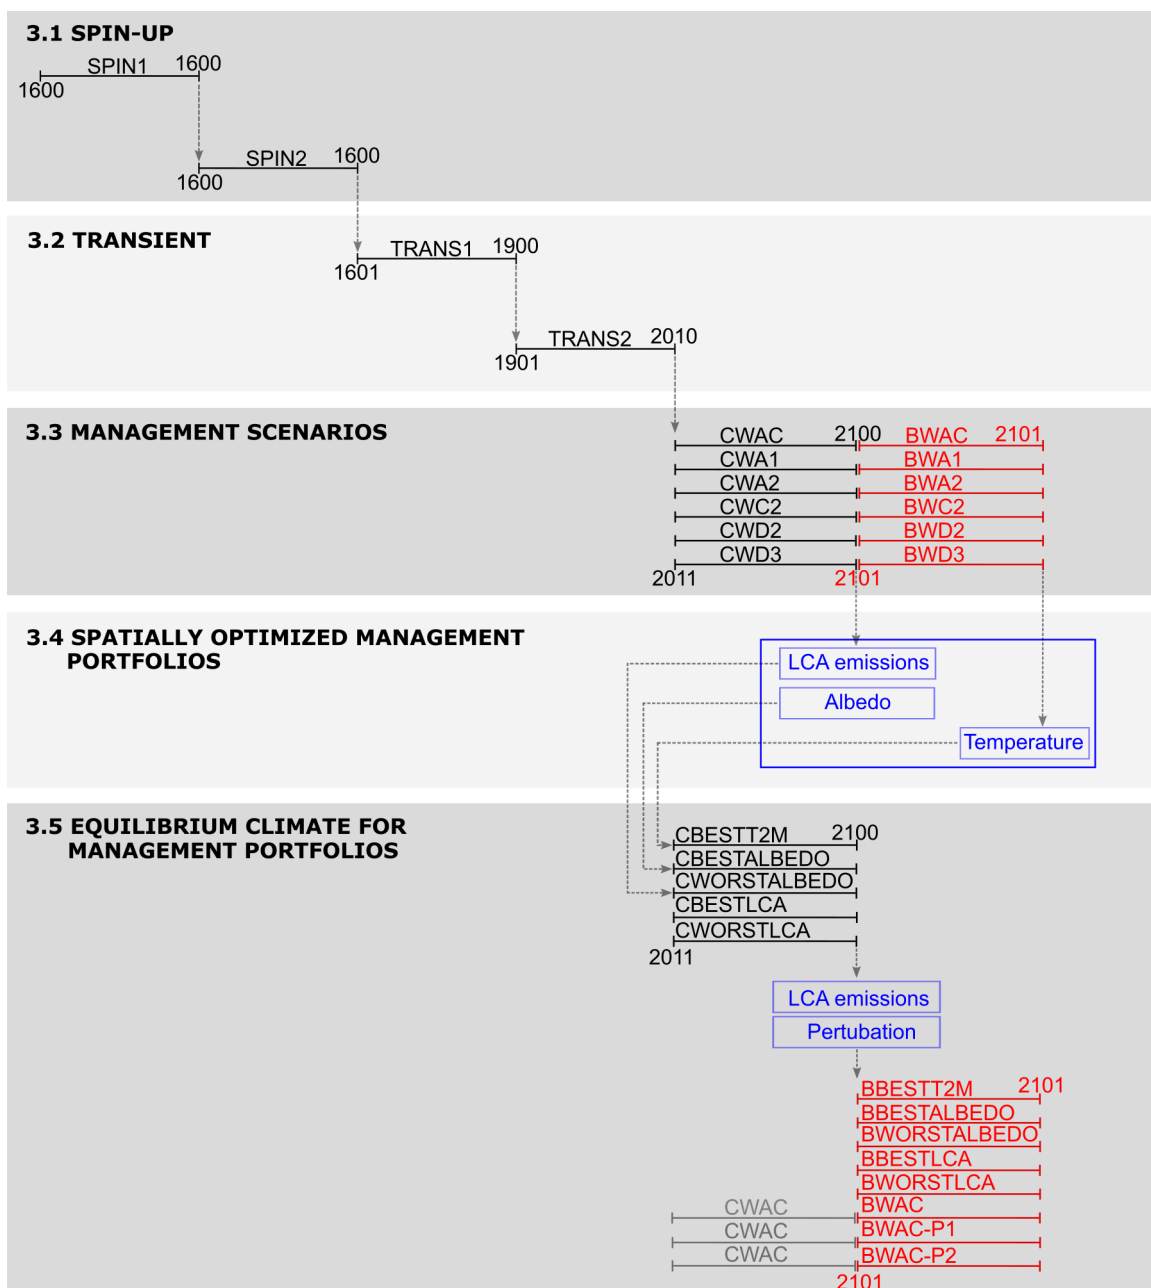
3.1 SPIN-UP

SPIN1 1600
1600

SPIN2 1600
1600

3.2 TRANSIENT

TRANS1 1900
1601

TRANS2 2010
1901

3.3 MANAGEMENT SCENARIOS

CWAC 2100 BWAC 2101
CWA1 BWA1
CWA2 BWA2
CWC2 BWC2
CWD2 BWD2
CWD3 BWD3
2011 2101

3.4 SPATIALLY OPTIMIZED MANAGEMENT PORTFOLIOS

LCA emissions
Albedo
Temperature

3.5 EQUILIBRIUM CLIMATE FOR MANAGEMENT PORTFOLIOS

CBESTT2M 2100
CBESTALBEDO
CWORSTALBEDO
CBESTLCA
CWORSTLCA
2011

LCA emissions
Pertubation

BBESTT2M 2101
BBESTALBEDO
BWORSTALBEDO
BBESTLCA
BWORSTLCA
CWAC BWAC
CWAC BWAC-P1
CWAC BWAC-P2
2101